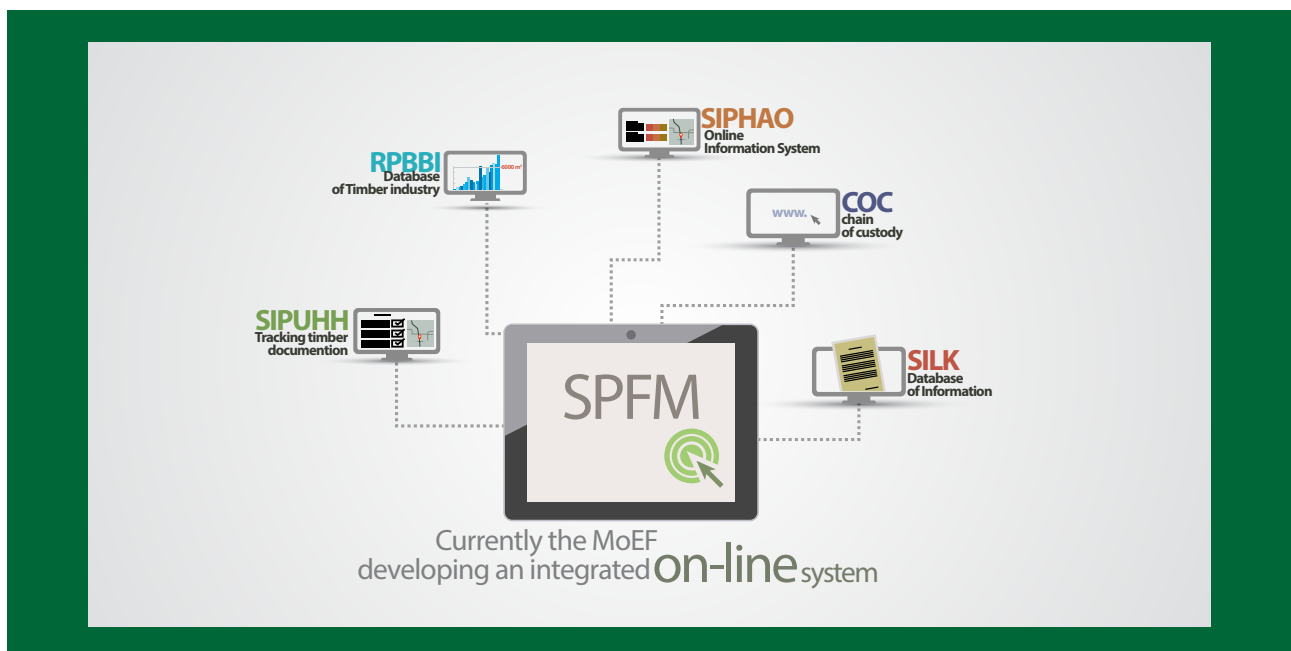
SIPHAO
Online
Information System

RPBBI
Database
of Timber industry

6000 m³

www.

COC
chain
of custody

SIPUHH
Tracking timber
documention

SPFM

SILK
Database
of Information

Currently the MoEF
developing an integrated on-line system